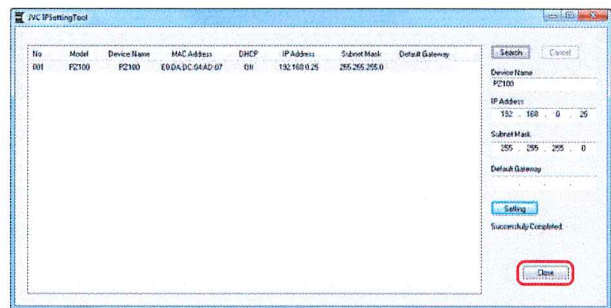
JVC IPSettingTool

| No | Model | Device Name | MAC Address | DHCP | IP Address | Subnet Mask | Default Gateway |
|---|---|---|---|---|---|---|---|
| 001 | PZ100 | PZ100 | E0:DA:DC:04:AD:07 | ON | 192.168.0.25 | 255.255.255.0 | |

Search
Cancel

Device Name
PZ100

IP Address
192 . 168 . 0 . 25

Subnet Mask
255 . 255 . 255 . 0

Default Gateway
. . .

Setting

Successfully Completed.

Close